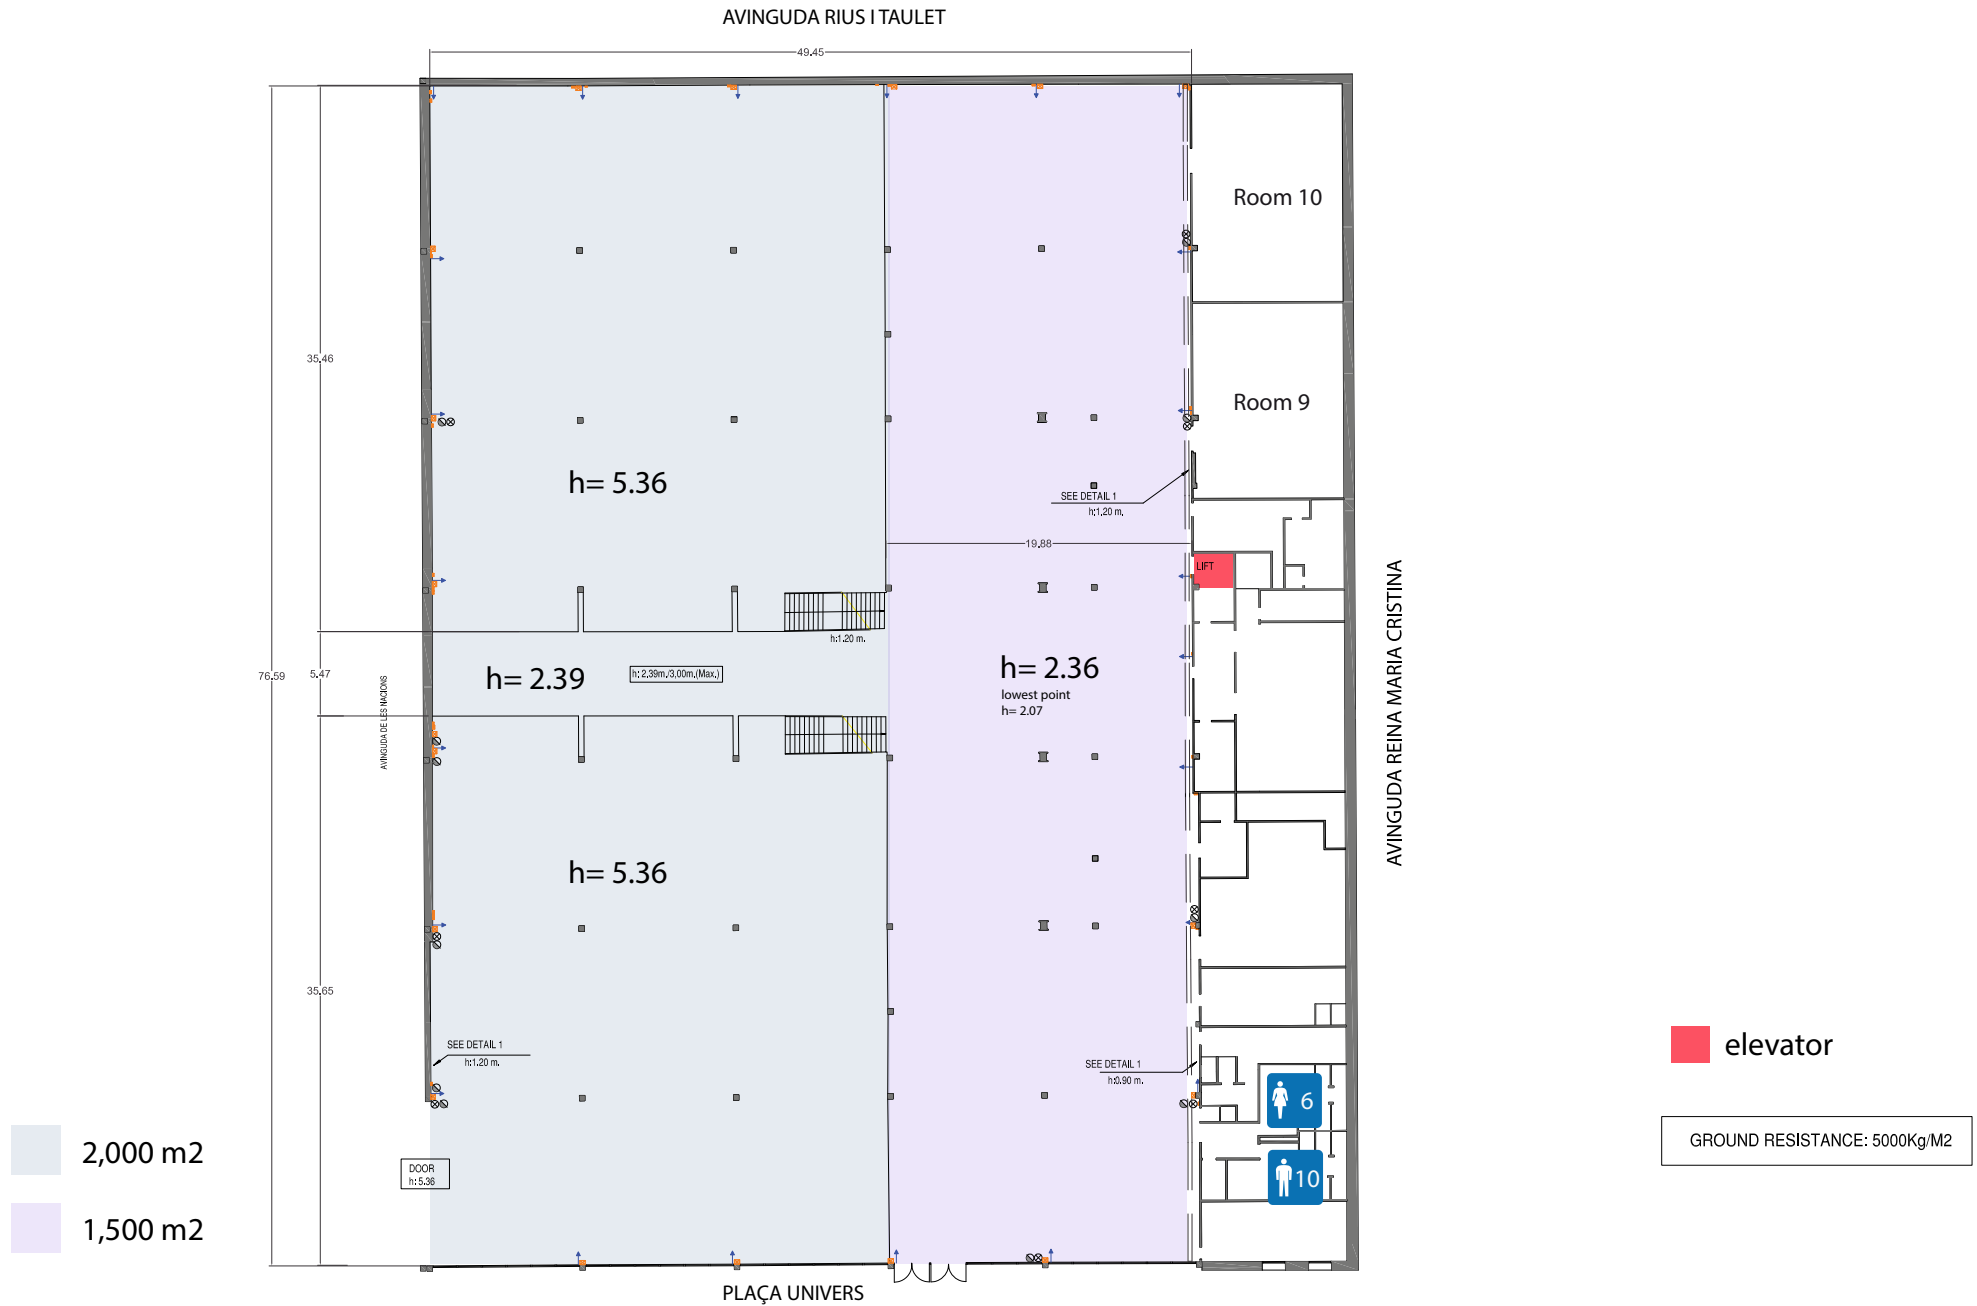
AVINGUDA RIUS I TAULET

49,45

Room 10

Room 9

35,46

h= 5.36

SEE DETAIL 1
h:1,20 m.

19,88

LIFT

h:1,20 m.

76,59

5,47

AVINGUDA DE LES NACIONS

h= 2.39

h: 2,39m./3,00m.(Max.)

h= 2.36
lowest point
h= 2.07

AVINGUDA REINA MARIA CRISTINA

h= 5.36

35,65

SEE DETAIL 1
h:1,20 m.

SEE DETAIL 1
h:0,90 m.

elevator

6

10

GROUND RESISTANCE: 5000Kg/M2

DOOR
h: 5,36

2,000 m2

1,500 m2

PLAÇA UNIVERS